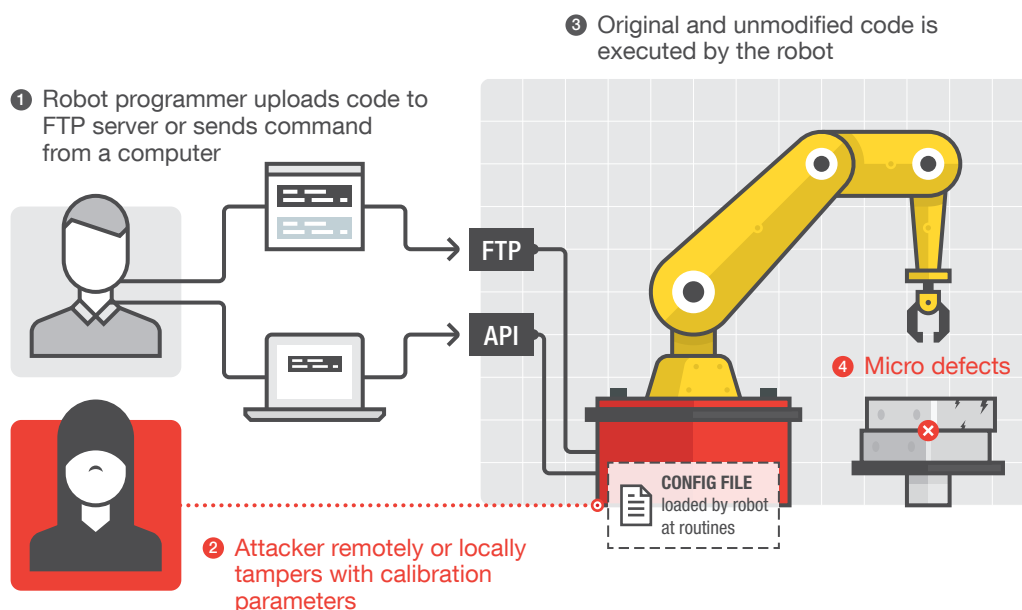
3 Original and unmodified code is executed by the robot

1 Robot programmer uploads code to FTP server or sends command from a computer

FTP

API

4 Micro defects

CONFIG FILE
loaded by robot at routines

2 Attacker remotely or locally tampers with calibration parameters